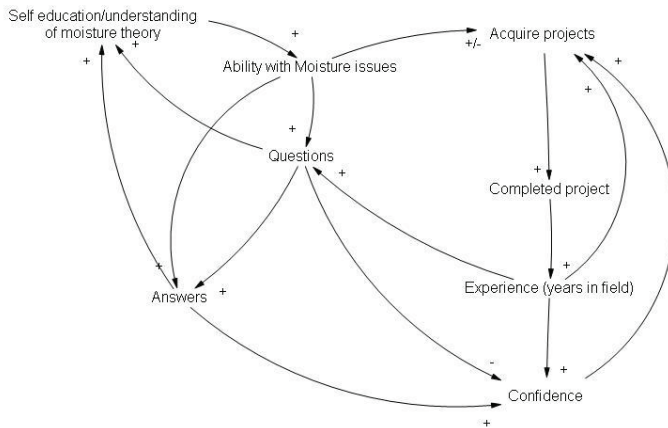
Self education/understanding of moisture theory

+

Ability with Moisture issues

+/-

Acquire projects

+

+

+

Questions

+

+

Completed project

+

+

Answers

+

Experience (years in field)

-

+

Confidence

+